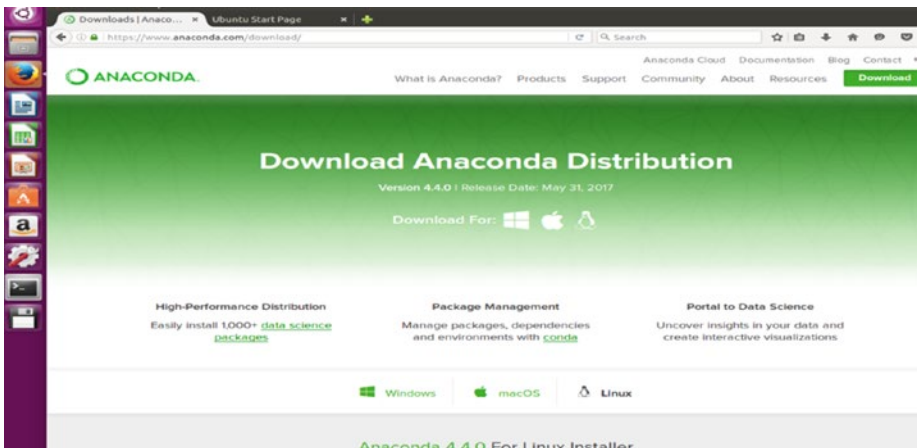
Downloads | Anaco... ×
Ubuntu Start Page ×

https://www.anaconda.com/download/
Search

Anaconda Cloud Documentation Blog Contact

ANACONDA.

What is Anaconda? Products Support Community About Resources Download

Download Anaconda Distribution

Version 4.4.0 | Release Date: May 31, 2017

Download For:

High-Performance Distribution

Easily install 1,000+ data science packages

Package Management

Manage packages, dependencies and environments with conda

Portal to Data Science

Uncover insights in your data and create interactive visualizations

Windows macOS Linux

Anaconda 4.4.0 For Linux Installer